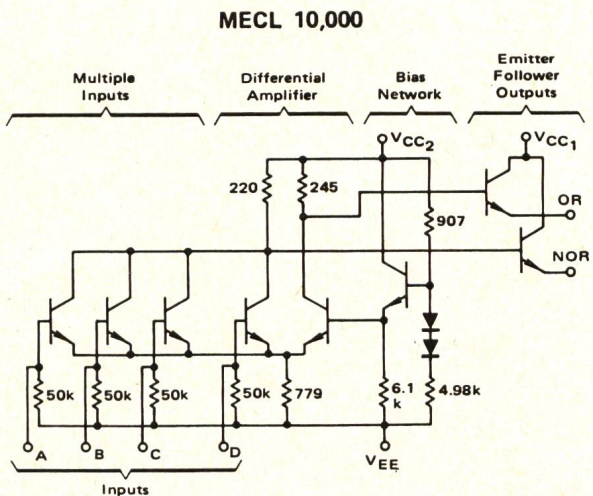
MECL 10,000

Multiple Inputs

Differential Amplifier

Bias Network

Emitter Follower Outputs

$V_{CC_2}$

$V_{CC_1}$

220

245

907

OR

NOR

50k

50k

50k

50k

779

6.1 k

4.98k

A

B

C

D

$V_{EE}$

Inputs